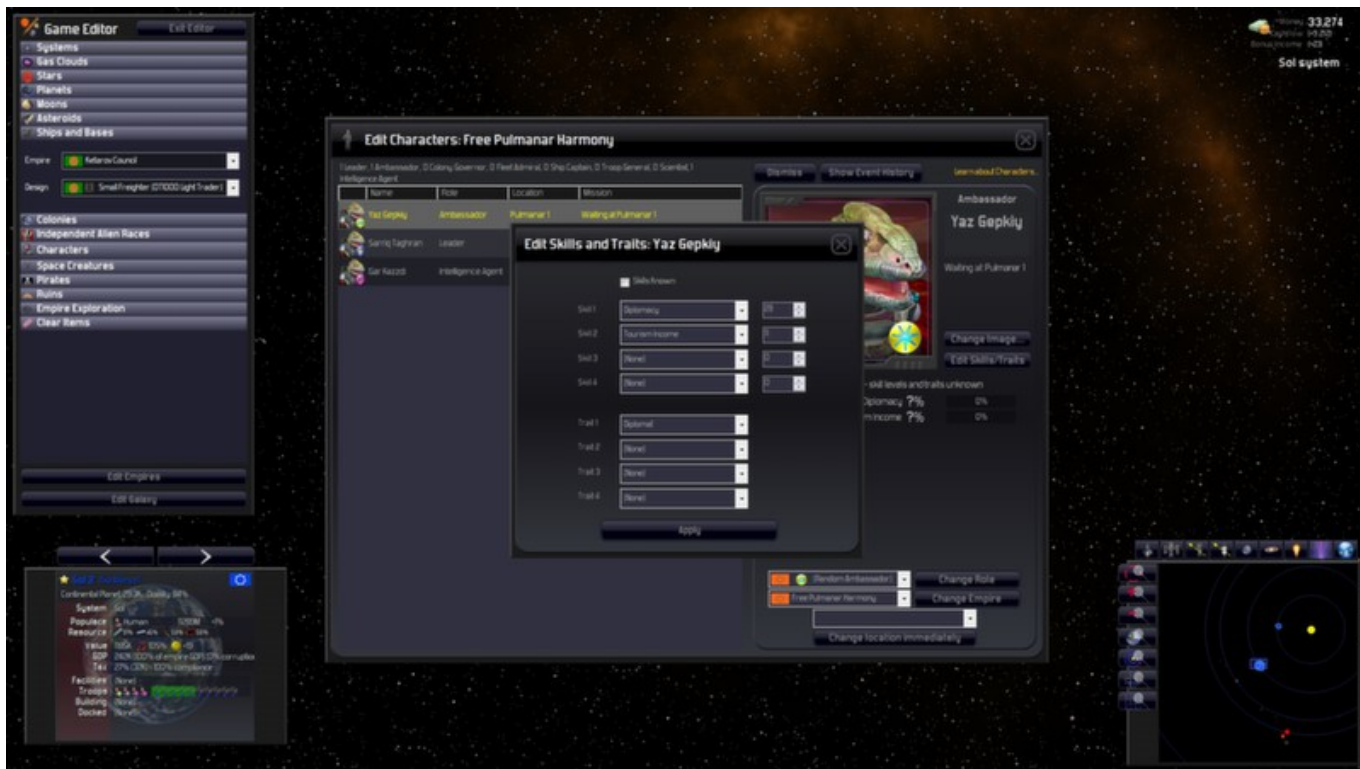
Game Editor
Exit Editor
Systems
Gas Clouds
Stars
Planets
Moons
Asteroids
Ships and Bases
Empire Ketarov Council
Design Small Freighter (OT1000 Light Trader)
Colonies
Independent Alien Races
Characters
Space Creatures
Pirates
Ruins
Empire Exploration
Clear Items
Edit Empires
Edit Galaxy

33,274
Sol system

Edit Characters: Free Pulmanar Harmony
1 Leader, 1 Ambassador, 0 Colony Governor, 0 Fleet Admiral, 0 Ship Captain, 0 Troop General, 0 Scientist, 1 Intelligence Agent

| Name | Role | Location | Mission |
|---|---|---|---|
| Yaz Gepkiy | Ambassador | Pulmanar 1 | Waiting at Pulmanar 1 |
| Sarrq Taghran | Leader | | |
| Sar Kazzdi | Intelligence Agent | | |

Dismiss
Show Event History
Learn about Characters...
Ambassador
Yaz Gepkiy
Waiting at Pulmanar 1
Change Image
Edit Skills/Traits
- skill levels and traits unknown
Diplomacy ?% 0%
Income ?% 0%

Edit Skills and Traits: Yaz Gepkiy
Skills Known
Skill 1 Diplomacy
Skill 2 Tourism Income
Skill 3 (None)
Skill 4 (None)
Trait 1 Diplomat
Trait 2 (None)
Trait 3 (None)
Trait 4 (None)
Apply

(Random Ambassador) Change Role
Free Pulmanar Harmony Change Empire
Change location immediately

Sol 3 Continental Planet
System Sol
Populace Human
Resource
Value
GDP
Tax
Facilities (None)
Troops
Building (None)
Docked (None)